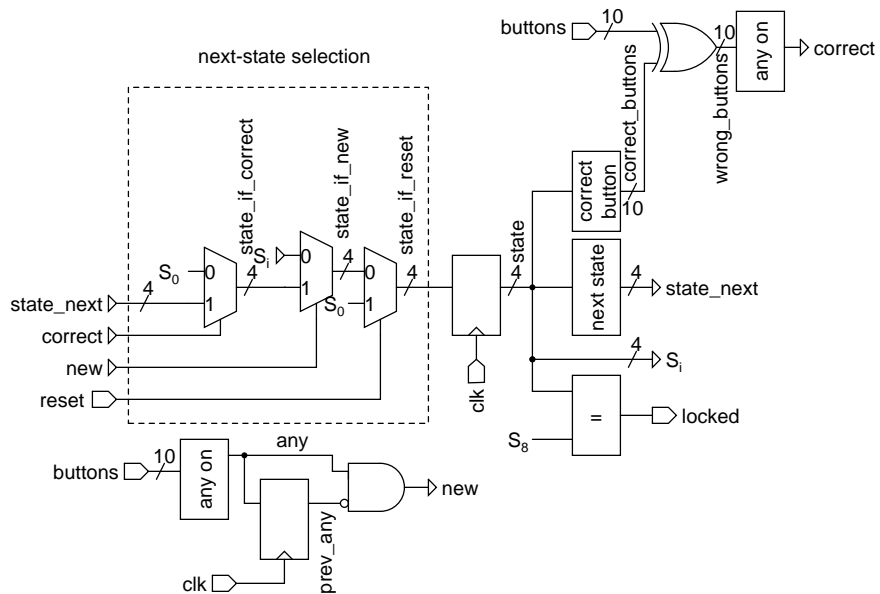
buttons
10
10
correct_buttons
wrong_buttons
any on
correct
next-state selection
state_if_correct
state_if_new
state_if_reset
correct button
10
$S_0$
0
1
4
$S_i$
0
1
4
0
1
$S_0$
4
state
4
next state
4
state_next
state_next
4
correct
new
4
$S_i$
reset
clk
=
locked
$S_8$
buttons
10
any on
any
new
prev_any
clk